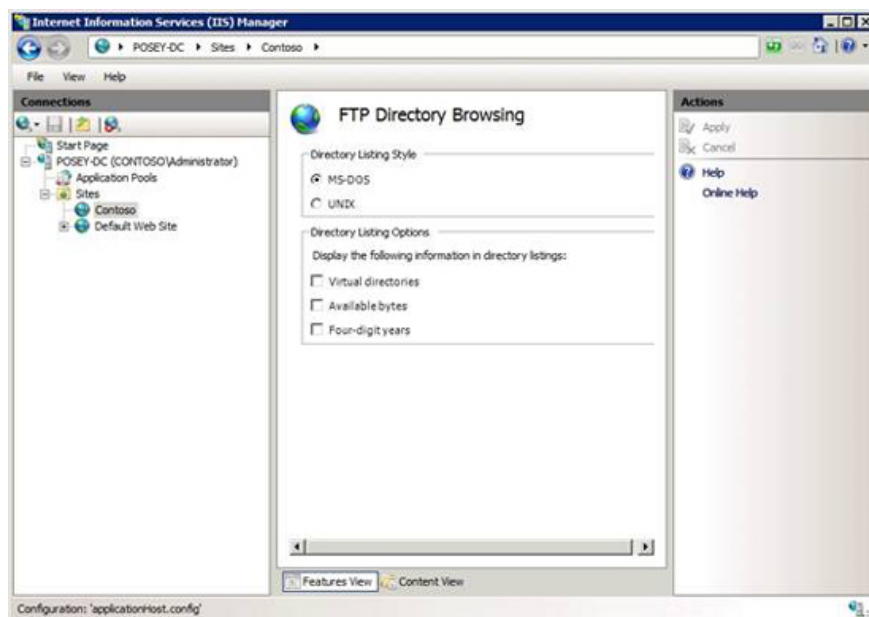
Internet Information Services (IIS) Manager

POSEY-DC ▸ Sites ▸ Contoso ▸

File View Help

Connections

Start Page
POSEY-DC (CONTOSO\Administrator)
Application Pools
Sites
Contoso
Default Web Site

FTP Directory Browsing

Directory Listing Style
MS-DOS
UNIX

Directory Listing Options
Display the following information in directory listings:
Virtual directories
Available bytes
Four-digit years

Features View
Content View

Actions
Apply
Cancel
Help
Online Help

Configuration: 'applicationHost.config'